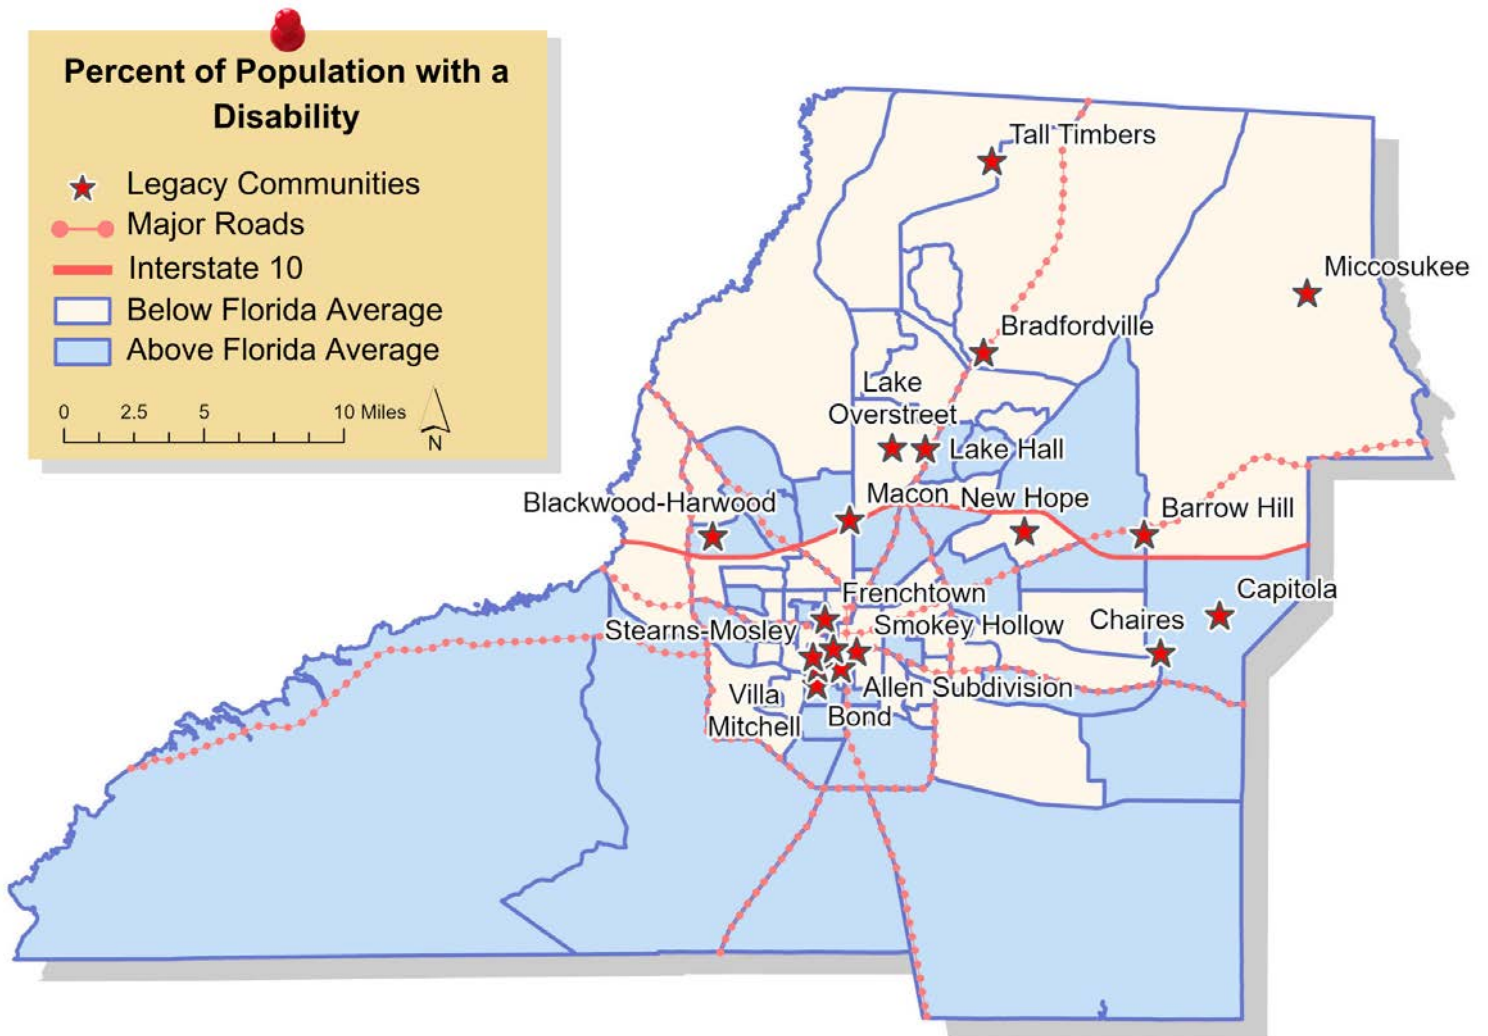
Percent of Population with a Disability

Legacy Communities
Major Roads
Interstate 10
Below Florida Average
Above Florida Average

0 2.5 5 10 Miles

N

Tall Timbers
Miccosukee
Bradfordville
Lake Overstreet
Lake Hall
Blackwood-Harwood
Macon
New Hope
Barrow Hill
Capitola
Frenchtown
Stearns-Mosley
Smokey Hollow
Chaires
Villa Mitchell
Allen Subdivision
Bond